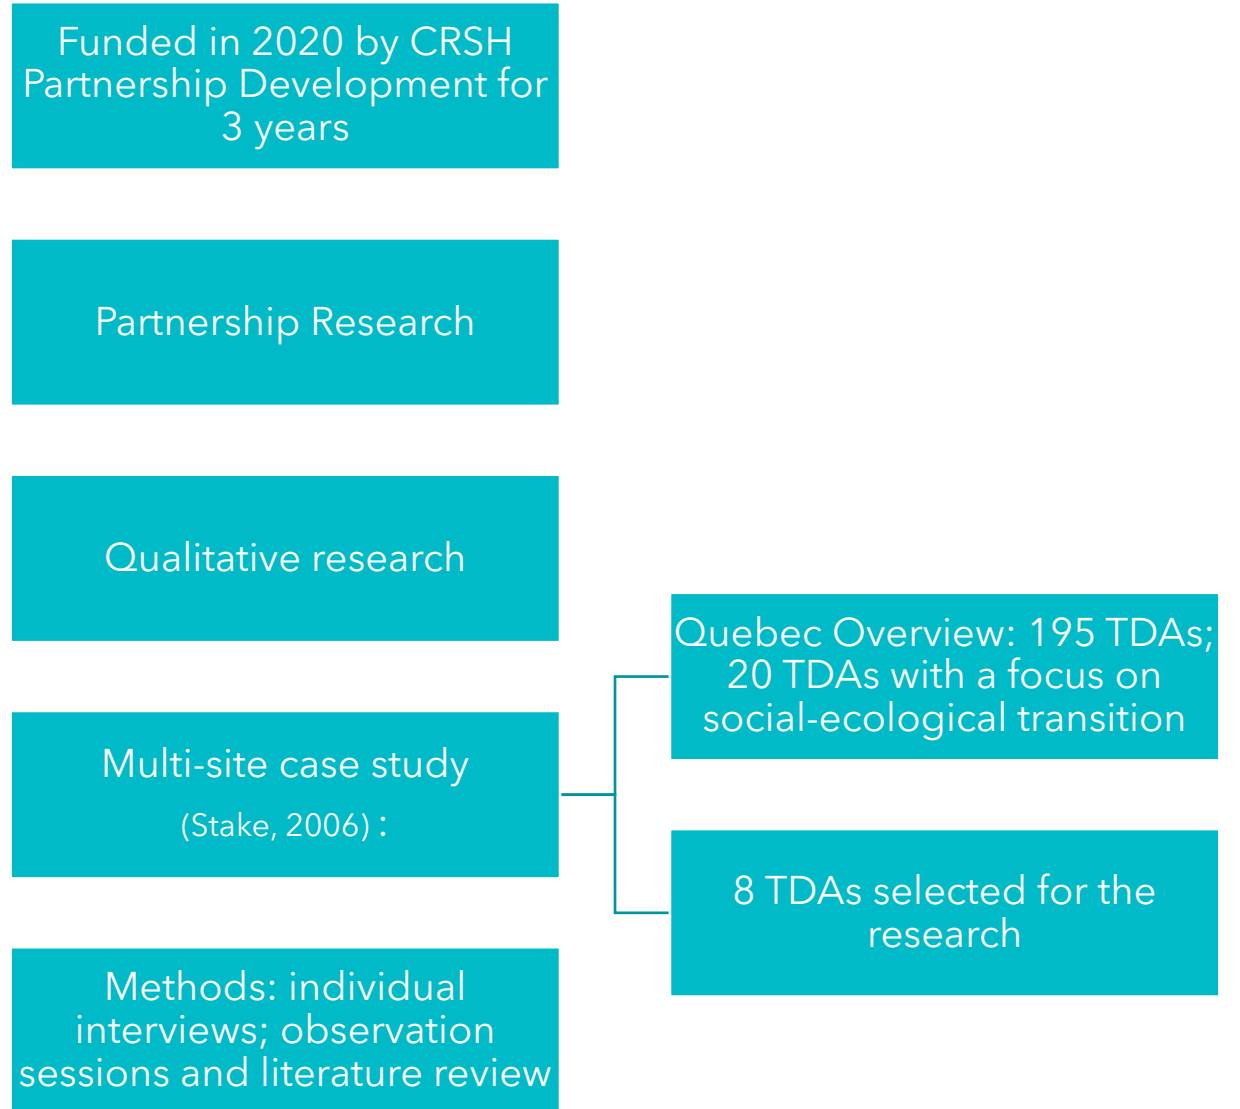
Funded in 2020 by CRSH Partnership Development for 3 years

Partnership Research

Qualitative research

Multi-site case study

(Stake, 2006) :

Quebec Overview: 195 TDAs; 20 TDAs with a focus on social-ecological transition

8 TDAs selected for the research

Methods: individual interviews; observation sessions and literature review